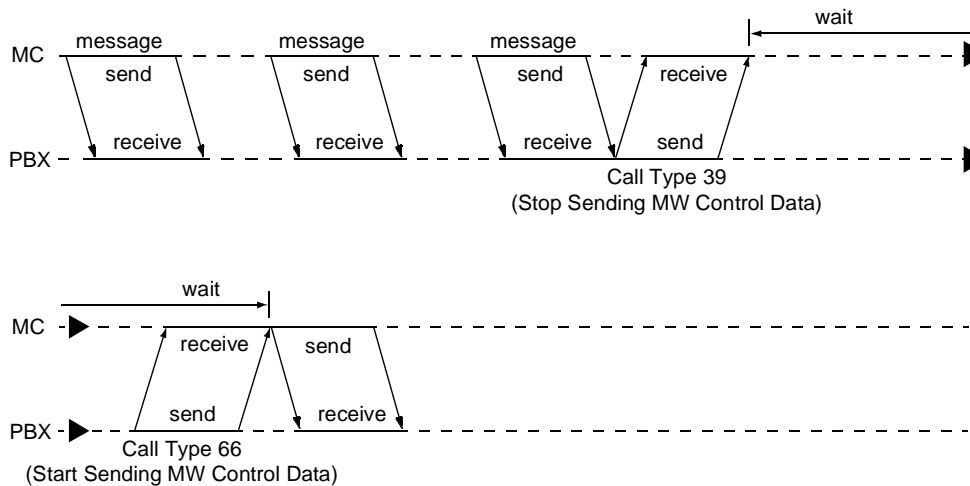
wait

MC

message

send

message

send

message

send

receive

PBX

receive

receive

receive

send

Call Type 39
(Stop Sending MW Control Data)

wait

MC

receive

send

PBX

send

receive

Call Type 66
(Start Sending MW Control Data)